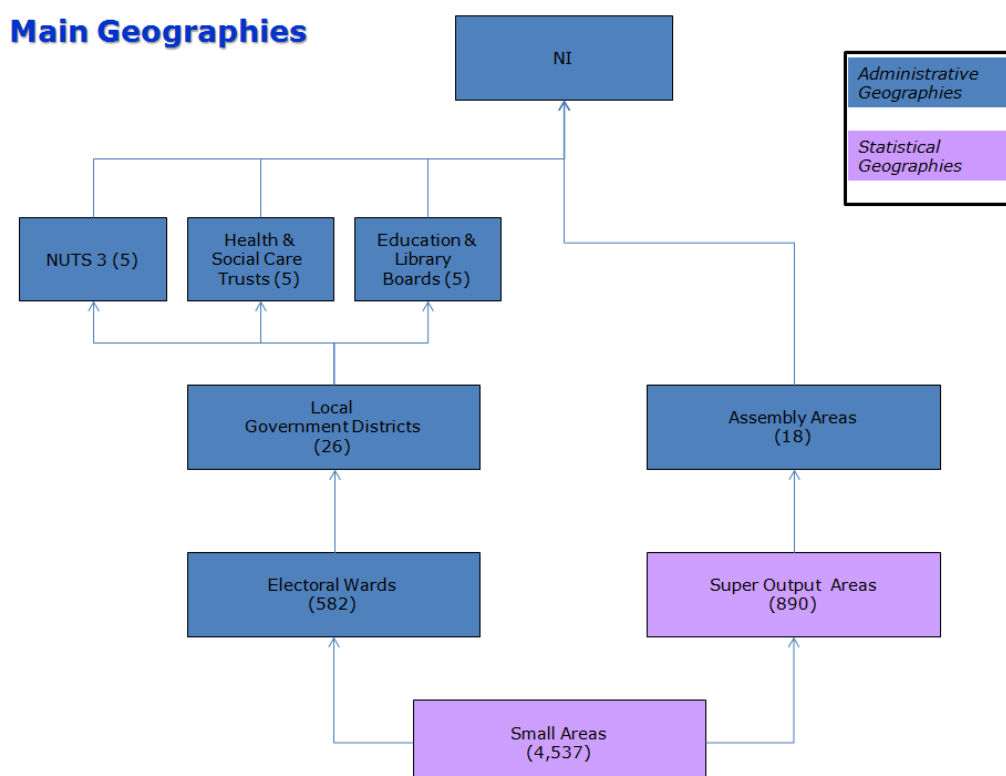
Main Geographies

NI

Administrative Geographies

Statistical Geographies

NUTS 3 (5)

Health & Social Care Trusts (5)

Education & Library Boards (5)

Local Government Districts (26)

Assembly Areas (18)

Electoral Wards (582)

Super Output Areas (890)

Small Areas (4,537)